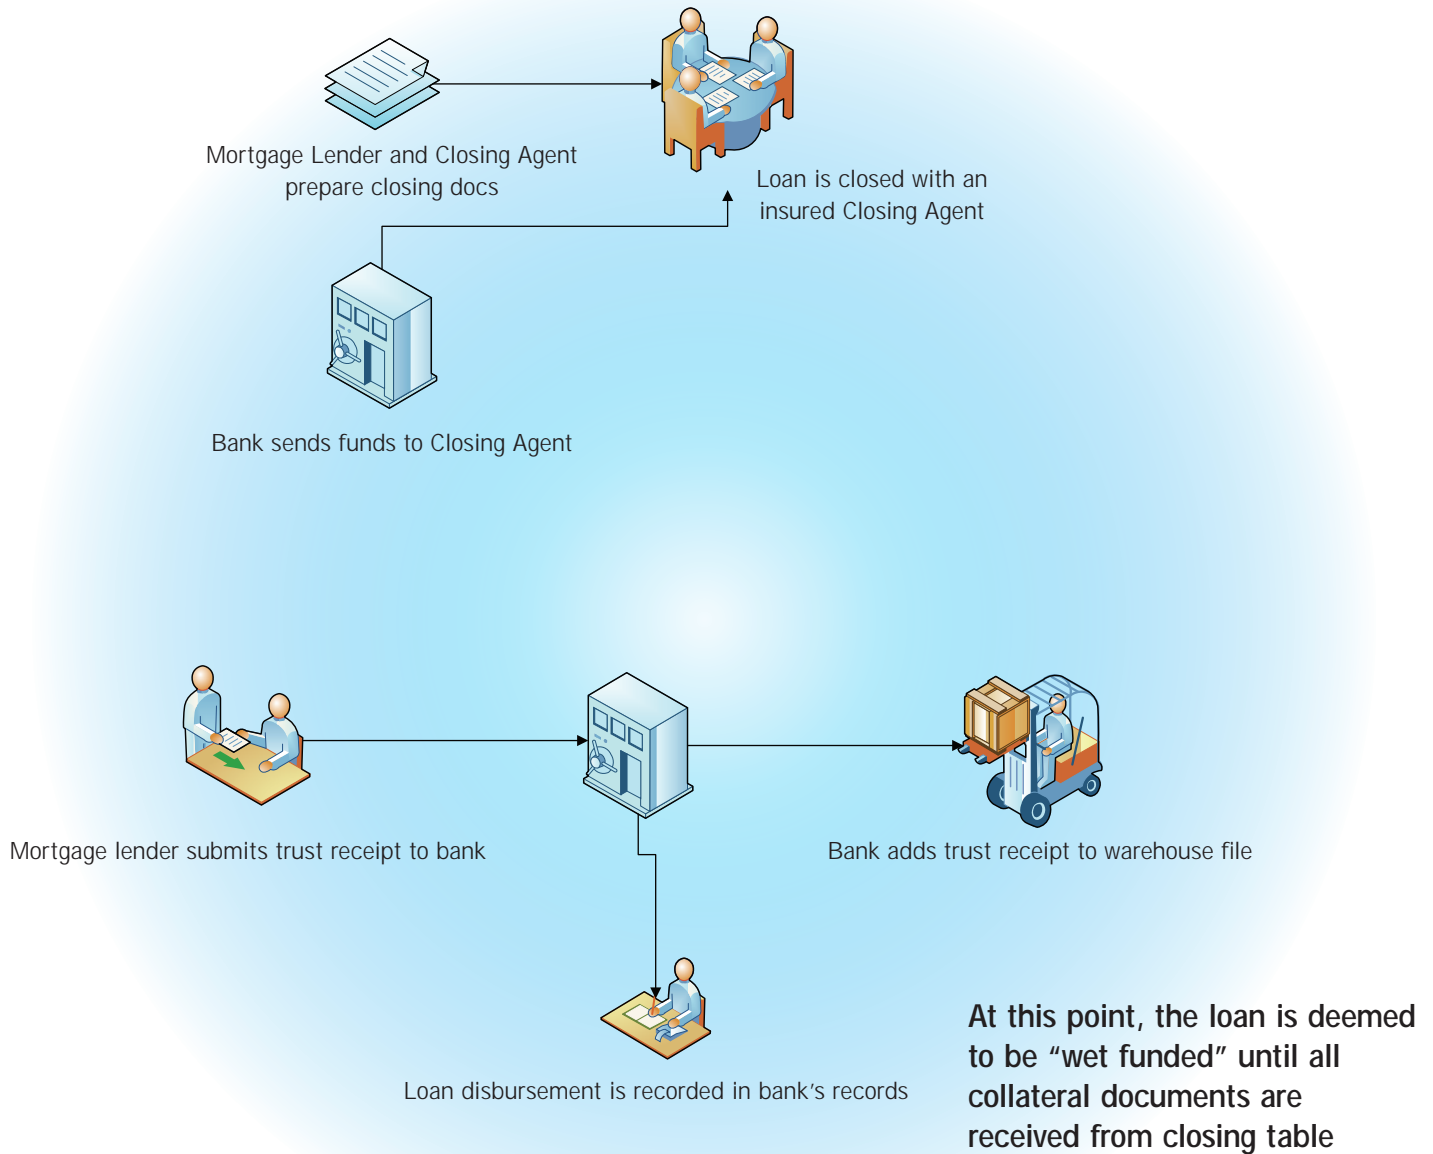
Mortgage Lender and Closing Agent prepare closing docs

Loan is closed with an insured Closing Agent

Bank sends funds to Closing Agent

Mortgage lender submits trust receipt to bank

Bank adds trust receipt to warehouse file

Loan disbursement is recorded in bank's records

At this point, the loan is deemed to be “wet funded” until all collateral documents are received from closing table